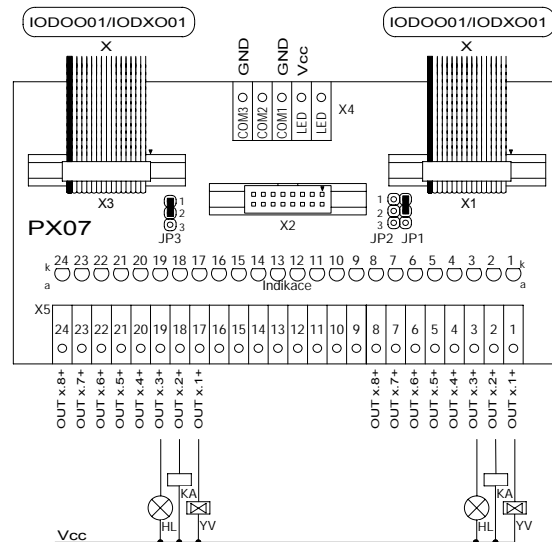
IODO001/IODXO01

X

IODO001/IODXO01

X

GND GND Vcc

COM3 COM2 COM1 LED LED

X4

X3

X2

X1

1 2 3

JP3

1 2 3

JP2 JP1

PX07

k a 24 23 22 21 20 19 18 17 16 15 14 13 12 11 10 9 8 7 6 5 4 3 2 1 k a

Indikace

X5

| 24 | 23 | 22 | 21 | 20 | 19 | 18 | 17 | 16 | 15 | 14 | 13 | 12 | 11 | 10 | 9 | 8 | 7 | 6 | 5 | 4 | 3 | 2 | 1 |
|---|---|---|---|---|---|---|---|---|---|---|---|---|---|---|---|---|---|---|---|---|---|---|---|

OUT x.8+ OUT x.7+ OUT x.6+ OUT x.5+ OUT x.4+ OUT x.3+ OUT x.2+ OUT x.1+

OUT x.8+ OUT x.7+ OUT x.6+ OUT x.5+ OUT x.4+ OUT x.3+ OUT x.2+ OUT x.1+

KA HL YV

KA HL YV

Vcc